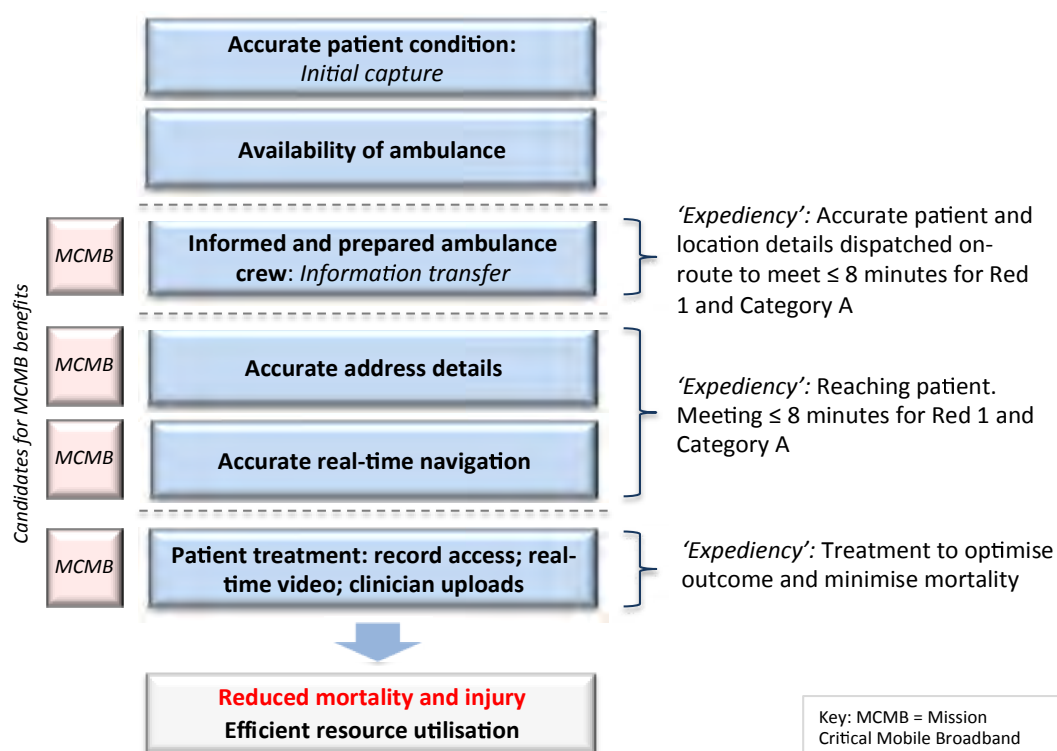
Accurate patient condition: *Initial capture*

Availability of ambulance

Candidates for MCMB benefits

MCMB

Informed and prepared ambulance crew: *Information transfer*

*'Expediency':* Accurate patient and location details dispatched on-route to meet ≤ 8 minutes for Red 1 and Category A

MCMB

Accurate address details

MCMB

Accurate real-time navigation

*'Expediency':* Reaching patient. Meeting ≤ 8 minutes for Red 1 and Category A

MCMB

Patient treatment: record access; real-time video; clinician uploads

*'Expediency':* Treatment to optimise outcome and minimise mortality

Reduced mortality and injury

Efficient resource utilisation

Key: MCMB = Mission Critical Mobile Broadband